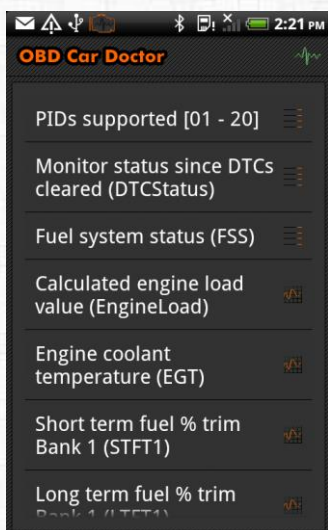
2:21 PM

OBD Car Doctor

PIDs supported [01 - 20]

Monitor status since DTCs cleared (DTCStatus)

Fuel system status (FSS)

Calculated engine load value (EngineLoad)

Engine coolant temperature (EGT)

Short term fuel % trim Bank 1 (STFT1)

Long term fuel % trim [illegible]